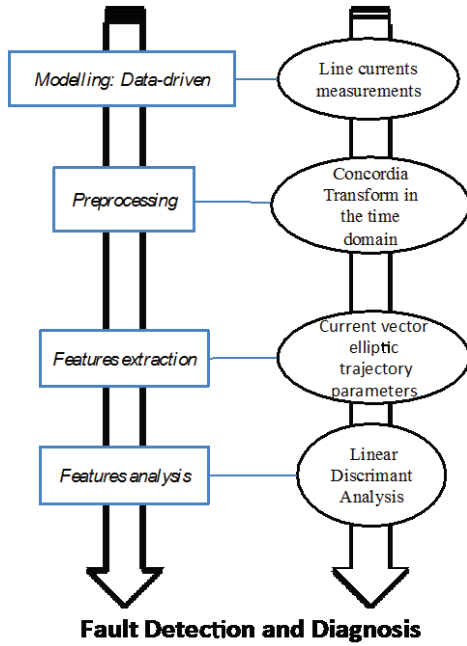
Modelling: Data-driven

Line currents measurements

Preprocessing

Concordia Transform in the time domain

Features extraction

Current vector elliptic trajectory parameters

Features analysis

Linear Discrimant Analysis

Fault Detection and Diagnosis